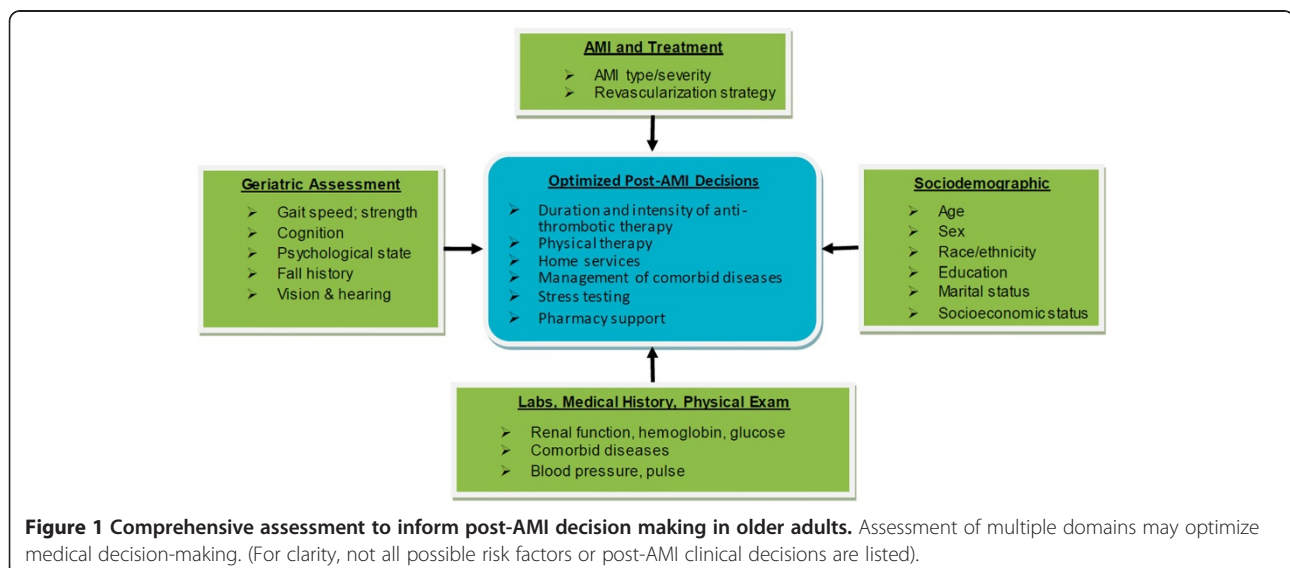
AMI and Treatment

➢ AMI type/severity
➢ Revascularization strategy

Geriatric Assessment

➢ Gait speed; strength
➢ Cognition
➢ Psychological state
➢ Fall history
➢ Vision & hearing

Optimized Post-AMI Decisions

➢ Duration and intensity of anti-thrombotic therapy
➢ Physical therapy
➢ Home services
➢ Management of comorbid diseases
➢ Stress testing
➢ Pharmacy support

Sociodemographic

➢ Age
➢ Sex
➢ Race/ethnicity
➢ Education
➢ Marital status
➢ Socioeconomic status

Labs, Medical History, Physical Exam

➢ Renal function, hemoglobin, glucose
➢ Comorbid diseases
➢ Blood pressure, pulse

**Figure 1 Comprehensive assessment to inform post-AMI decision making in older adults.** Assessment of multiple domains may optimize medical decision-making. (For clarity, not all possible risk factors or post-AMI clinical decisions are listed).